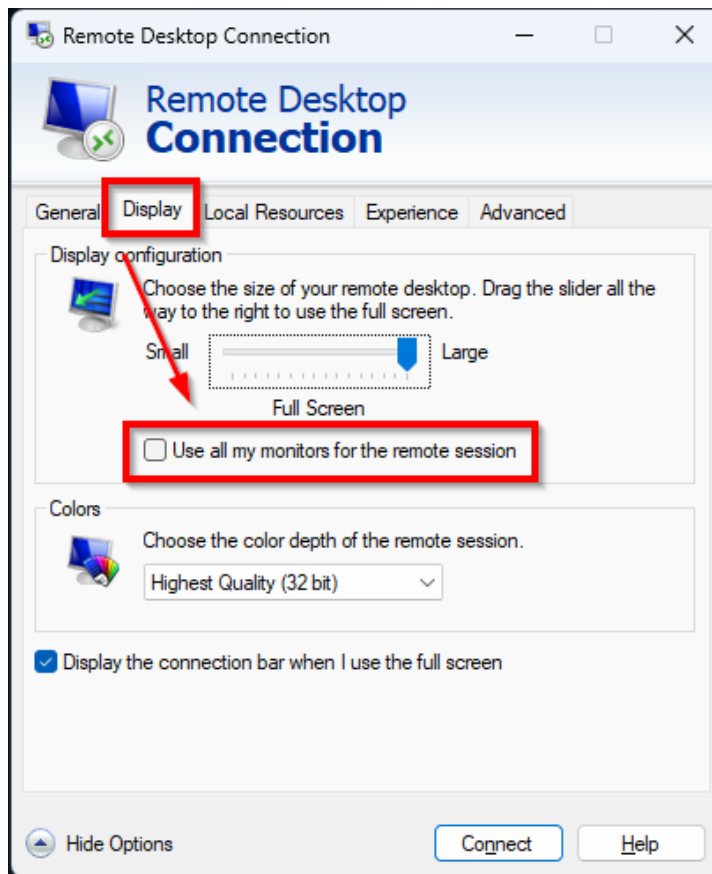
Remote Desktop Connection

Remote Desktop
Connection

General Display Local Resources Experience Advanced

Display configuration

Choose the size of your remote desktop. Drag the slider all the way to the right to use the full screen.

Small Large

Full Screen

Use all my monitors for the remote session

Colors

Choose the color depth of the remote session.

Highest Quality (32 bit)

Display the connection bar when I use the full screen

Hide Options

Connect

Help